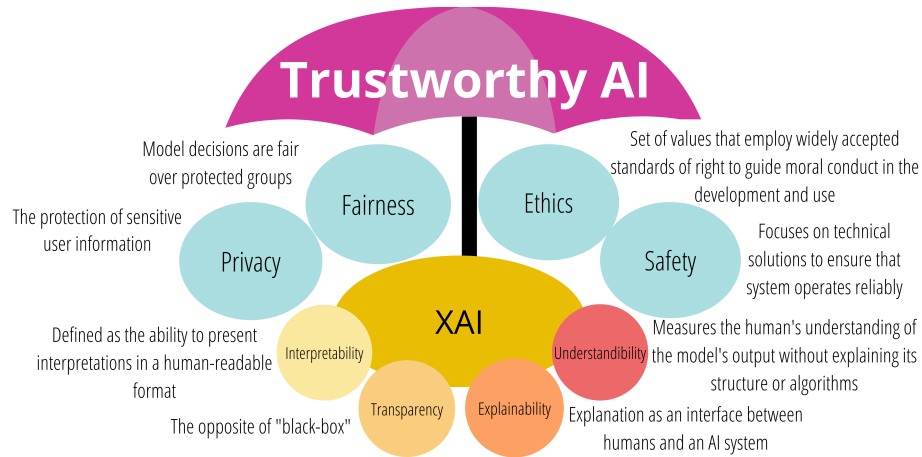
Trustworthy AI

Model decisions are fair over protected groups

Fairness

Ethics

Set of values that employ widely accepted standards of right to guide moral conduct in the development and use

The protection of sensitive user information

Privacy

Safety

Focuses on technical solutions to ensure that system operates reliably

XAI

Defined as the ability to present interpretations in a human-readable format

Interpretability

Understandability

Measures the human's understanding of the model's output without explaining its structure or algorithms

Transparency

Explainability

The opposite of "black-box"

Explanation as an interface between humans and an AI system